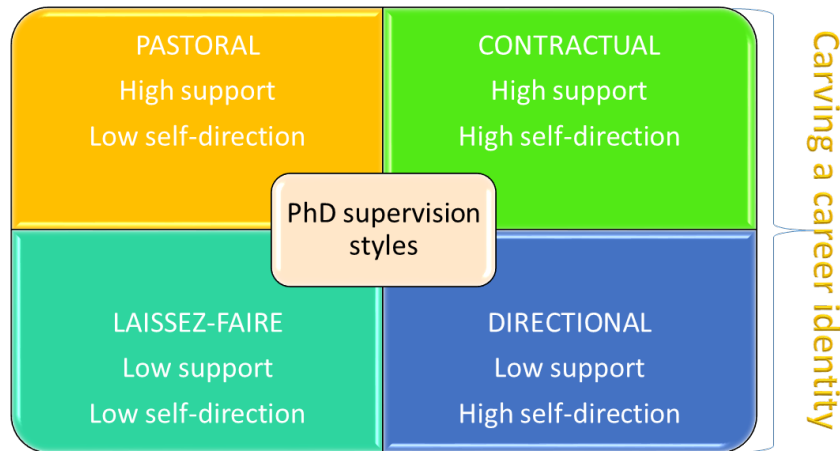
PASTORAL
High support
Low self-direction

CONTRACTUAL
High support
High self-direction

PhD supervision styles

LAISSEZ-FAIRE
Low support
Low self-direction

DIRECTIONAL
Low support
High self-direction

Carving a career identity